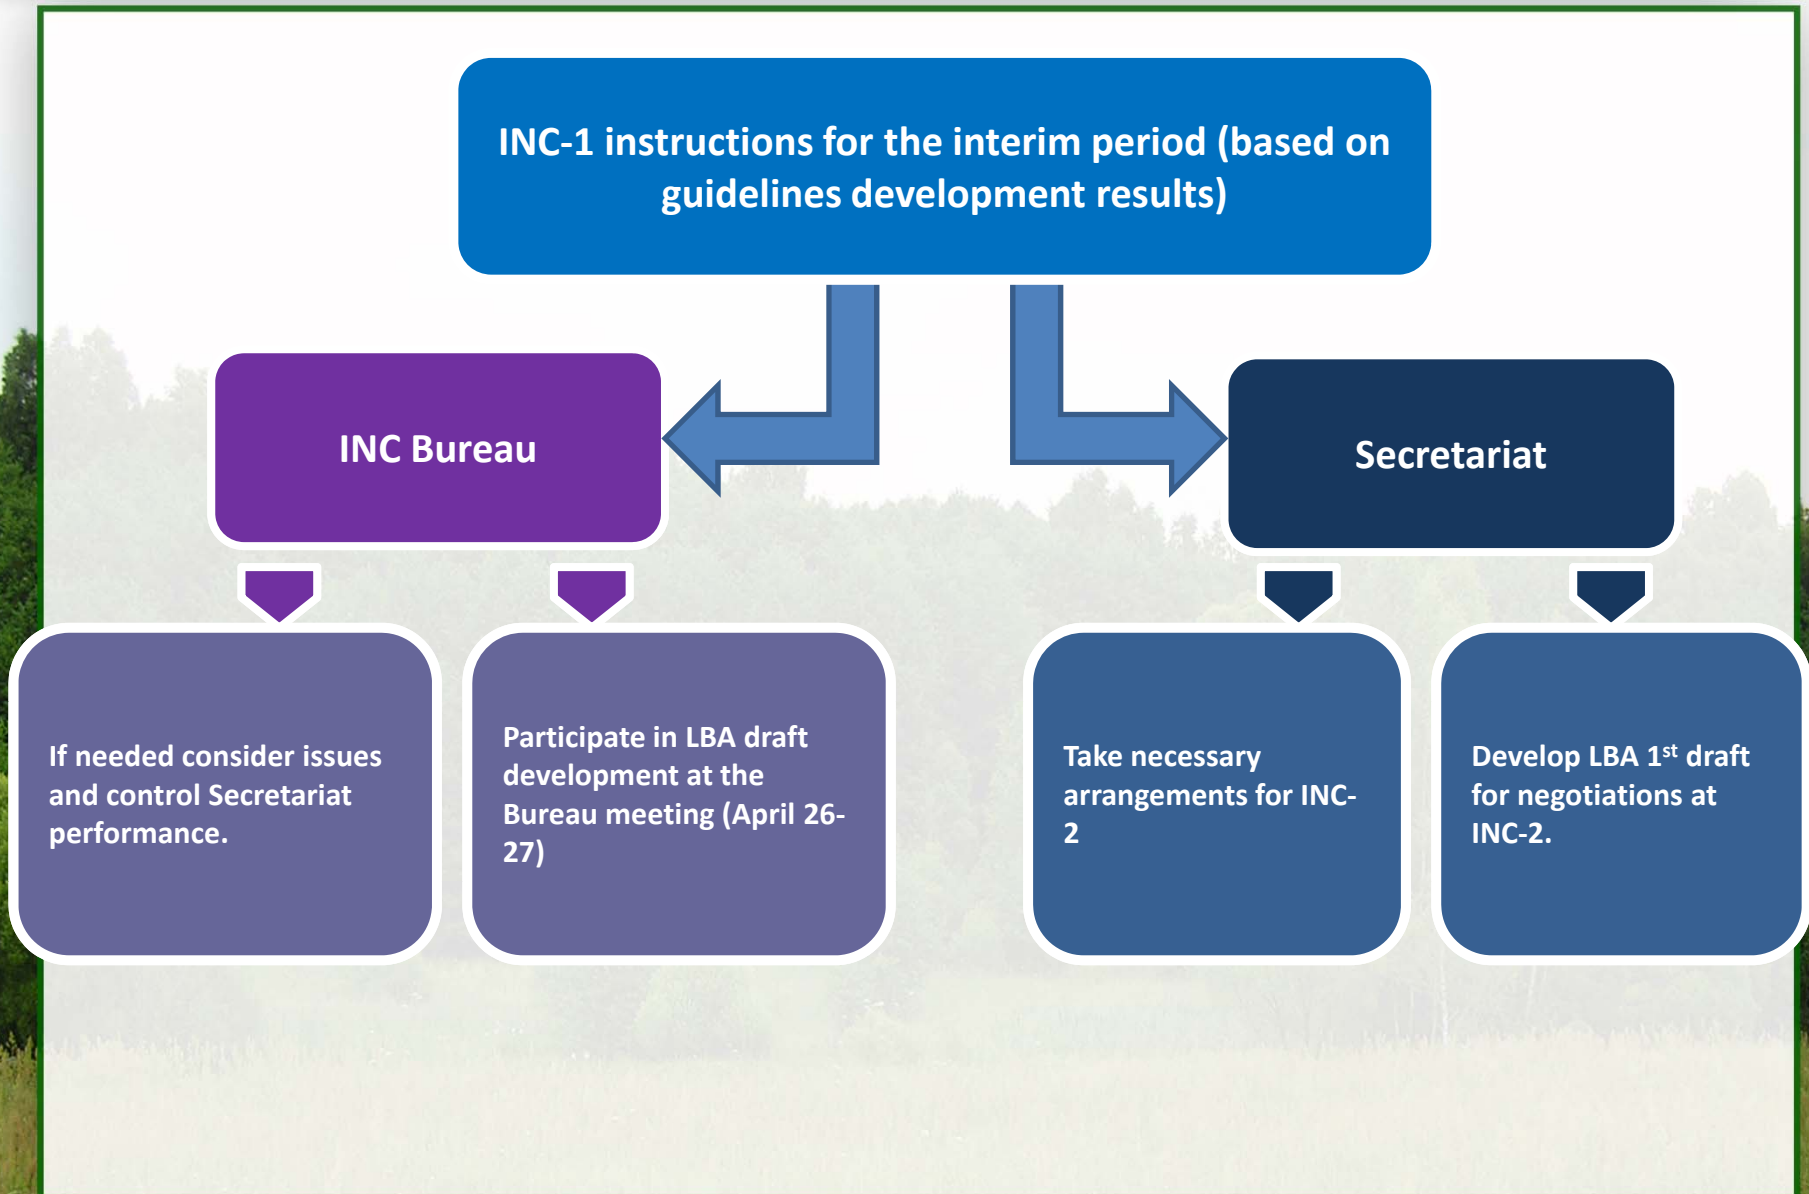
INC-1 instructions for the interim period (based on guidelines development results)

INC Bureau

Secretariat

If needed consider issues and control Secretariat performance.

Participate in LBA draft development at the Bureau meeting (April 26-27)

Take necessary arrangements for INC-2

Develop LBA 1$^{st}$ draft for negotiations at INC-2.